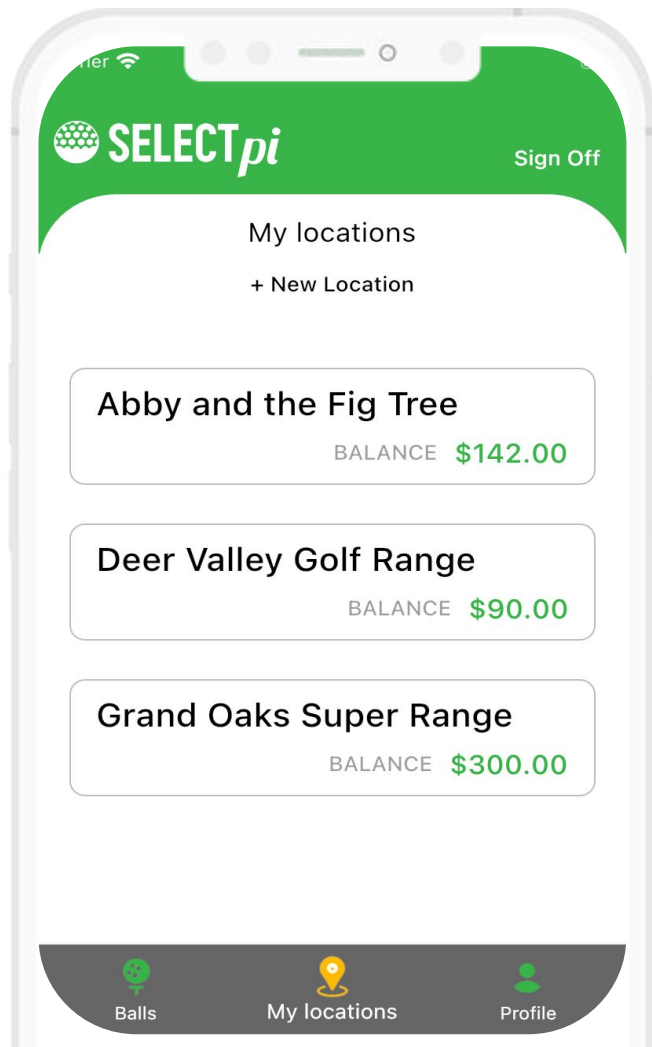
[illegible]rier

SELECTpi

Sign Off

My locations

+ New Location

Abby and the Fig Tree
BALANCE $142.00

Deer Valley Golf Range
BALANCE $90.00

Grand Oaks Super Range
BALANCE $300.00

Balls My locations Profile